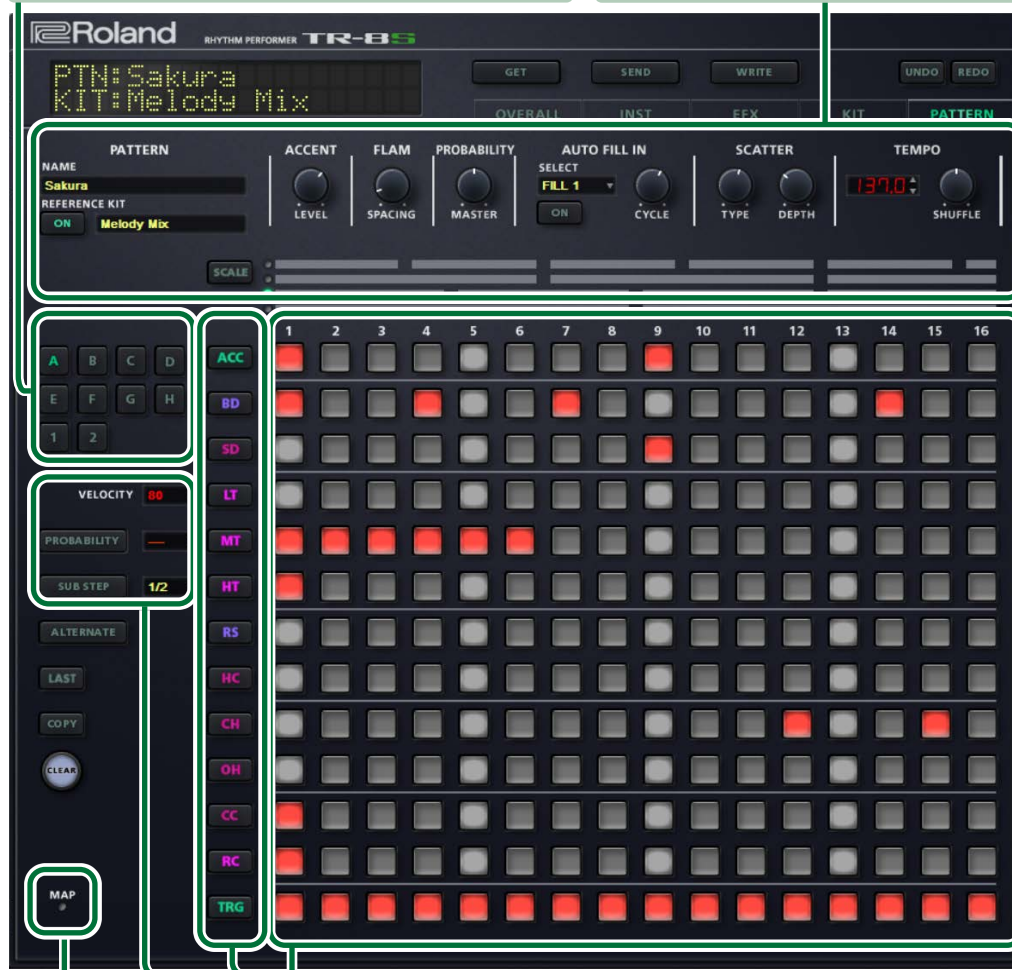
Roland RHYTHM PERFORMER TR-8S

PTN:Sakura
KIT:Melody Mix

GET SEND WRITE UNDO REDO

OVERALL INST FFX KIT PATTERN

PATTERN
NAME
Sakura
REFERENCE KIT
ON Melody Mix

ACCENT
LEVEL

FLAM
SPACING

PROBABILITY
MASTER

AUTO FILL IN
SELECT
FILL 1
ON
CYCLE

SCATTER
TYPE DEPTH

TEMPO
137.0
SHUFFLE

SCALE

A B C D
E F G H
1 2

VELOCITY 80
PROBABILITY —
SUB STEP 1/2

ALTERNATE
LAST
COPY
CLEAR

MAP

ACC
BD
SD
LT
MT
HT
RS
HC
CH
OH
CC
RC
TRG

1 2 3 4 5 6 7 8 9 10 11 12 13 14 15 16